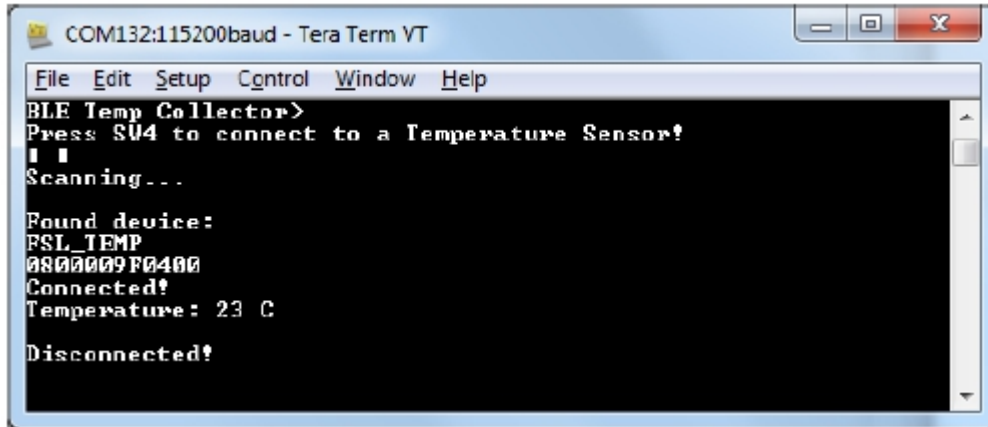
COM132:115200baud - Tera Term VT

File Edit Setup Control Window Help

BLE Temp Collector>
Press SW4 to connect to a Temperature Sensor!

Scanning...

Found device:
FSL_TEMP
0800009F0400
Connected!
Temperature: 23 C

Disconnected!